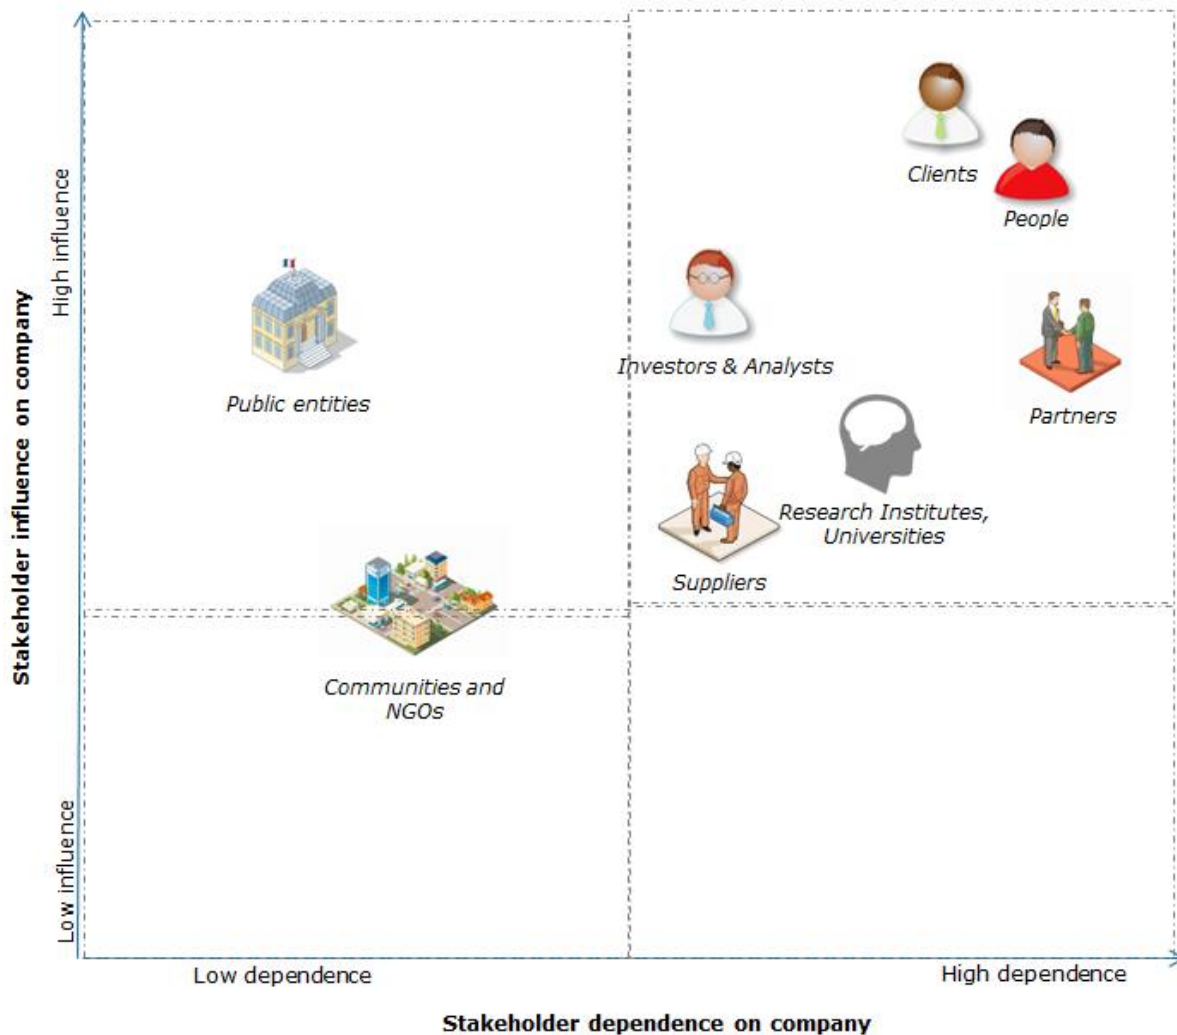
Stakeholder influence on company

High influence

Low influence

Clients

People

Public entities

Investors & Analysts

Partners

Research Institutes, Universities

Suppliers

Communities and NGOs

Low dependence

High dependence

Stakeholder dependence on company